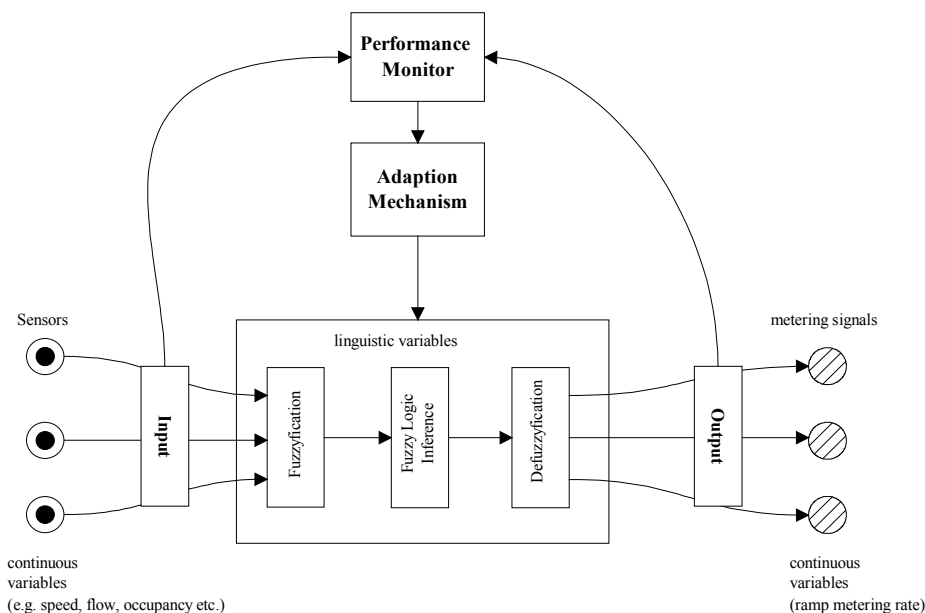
Performance Monitor

Adaption Mechanism

Sensors

linguistic variables

metering signals

Input

Fuzzyfication

Fuzzy Logic Inference

Defuzzyfication

Output

continuous variables (e.g. speed, flow, occupancy etc.)

continuous variables (ramp metering rate)